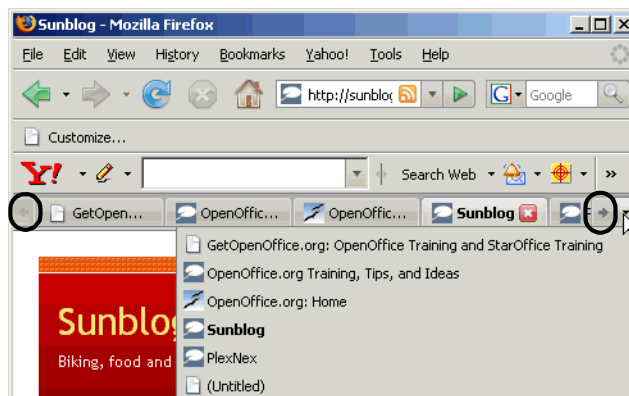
Sunblog - Mozilla Firefox

File Edit View History Bookmarks Yahoo! Tools Help

http://sunblo

Google

Customize...

Y!

Search Web

GetOpen... OpenOffic... OpenOffic... Sunblog

GetOpenOffice.org: OpenOffice Training and StarOffice Training
OpenOffice.org Training, Tips, and Ideas
OpenOffice.org: Home
Sunblog
PlexNex
(Untitled)

Sunblog
Biking, food and